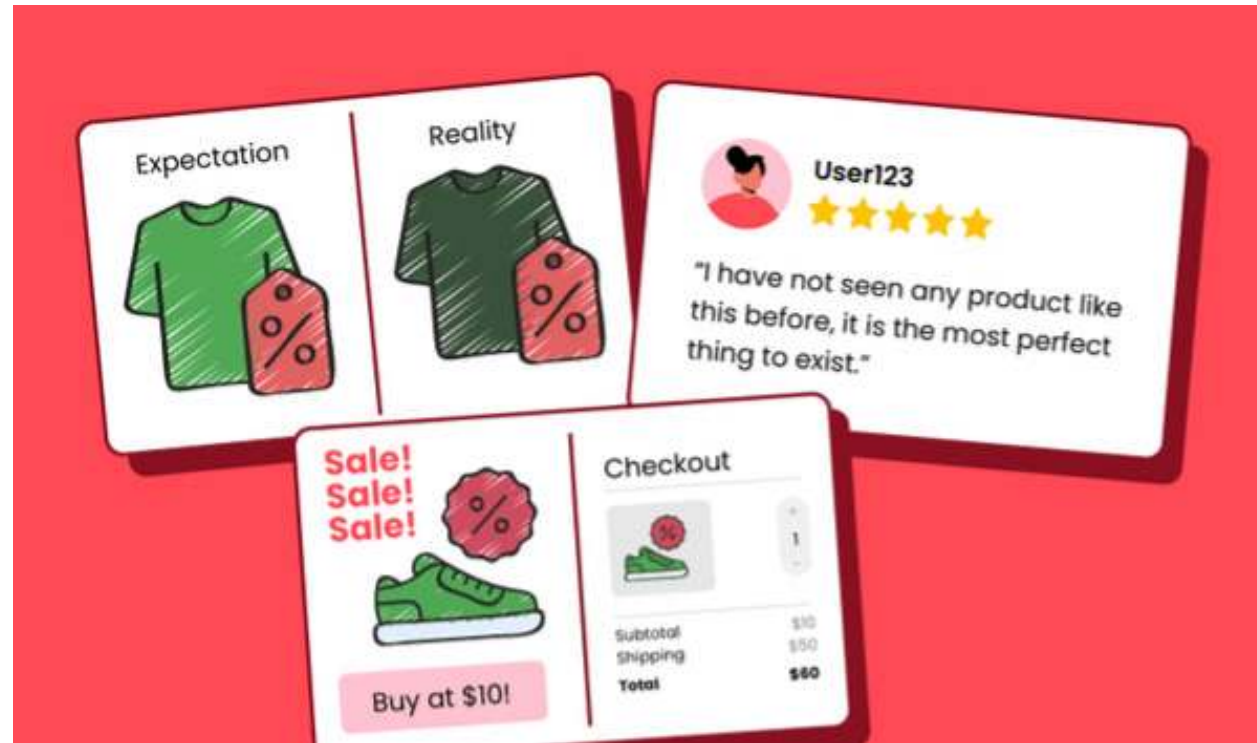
Expectation

Reality

User123

"I have not seen any product like this before, it is the most perfect thing to exist."

Sale!
Sale!
Sale!

Buy at $10!

Checkout

1

| Subtotal | $10 |
|---|---|
| Shipping | $50 |
| Total | $60 |